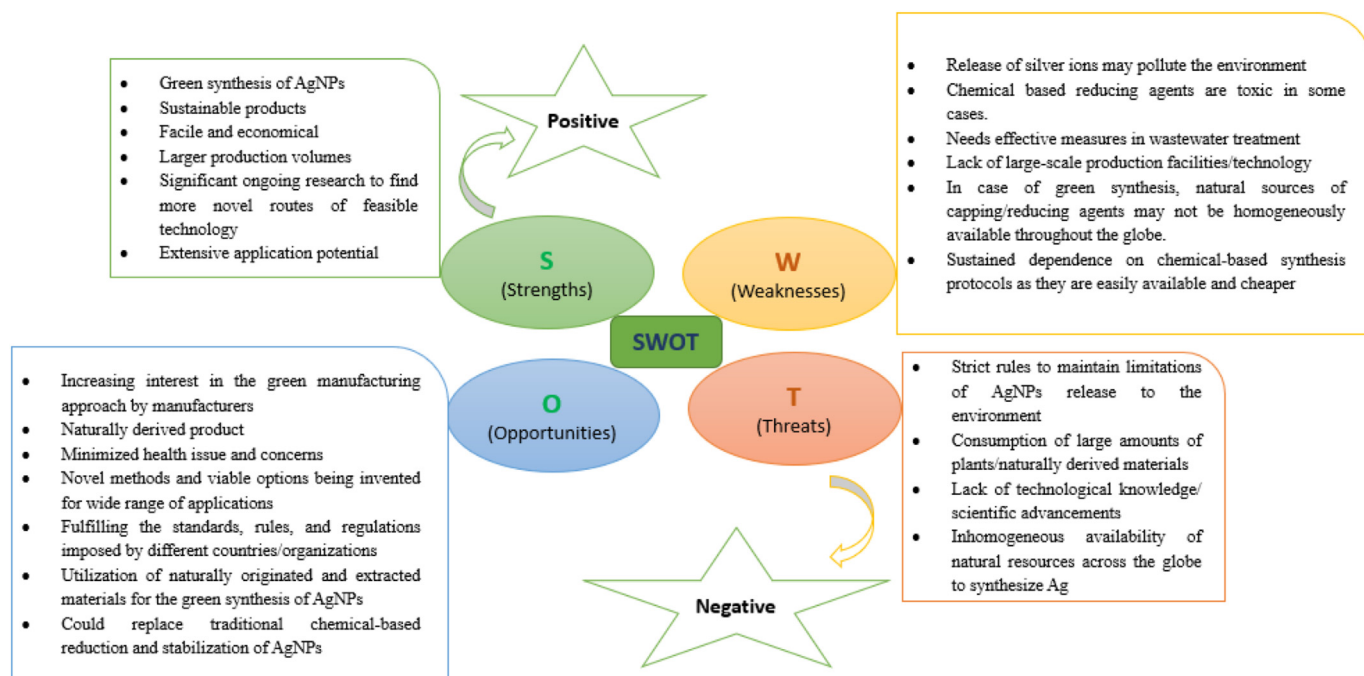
- Green synthesis of AgNPs
- Sustainable products
- Facile and economical
- Larger production volumes
- Significant ongoing research to find more novel routes of feasible technology
- Extensive application potential

Positive

- Release of silver ions may pollute the environment
- Chemical based reducing agents are toxic in some cases.
- Needs effective measures in wastewater treatment
- Lack of large-scale production facilities/technology
- In case of green synthesis, natural sources of capping/reducing agents may not be homogeneously available throughout the globe.
- Sustained dependence on chemical-based synthesis protocols as they are easily available and cheaper

S
(Strengths)

W
(Weaknesses)

SWOT

O
(Opportunities)

T
(Threats)

- Increasing interest in the green manufacturing approach by manufacturers
- Naturally derived product
- Minimized health issue and concerns
- Novel methods and viable options being invented for wide range of applications
- Fulfilling the standards, rules, and regulations imposed by different countries/organizations
- Utilization of naturally originated and extracted materials for the green synthesis of AgNPs
- Could replace traditional chemical-based reduction and stabilization of AgNPs

- Strict rules to maintain limitations of AgNPs release to the environment
- Consumption of large amounts of plants/naturally derived materials
- Lack of technological knowledge/ scientific advancements
- Inhomogeneous availability of natural resources across the globe to synthesize Ag

Negative